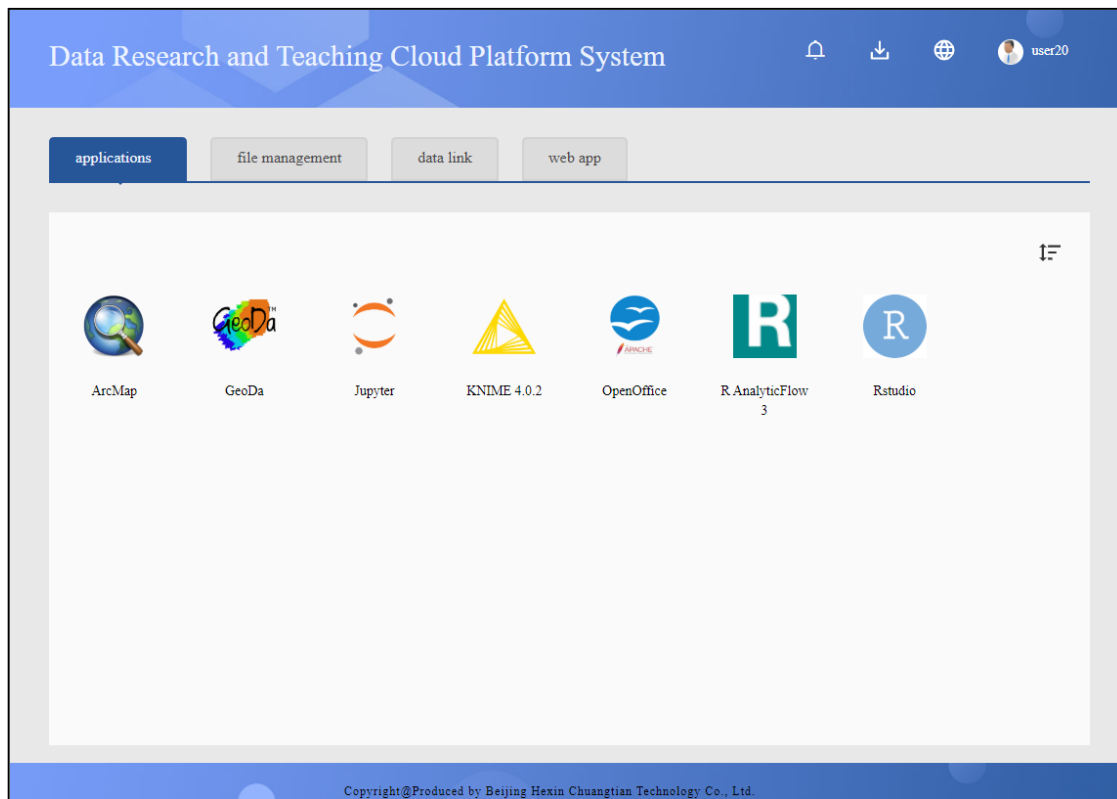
Data Research and Teaching Cloud Platform System

user20

applications

file management

data link

web app

GeoDa

R

ArcMap

GeoDa

Jupyter

KNIME 4.0.2

OpenOffice

R AnalyticFlow 3

Rstudio

Copyright@Produced by Beijing Hexin Chuangtian Technology Co., Ltd.